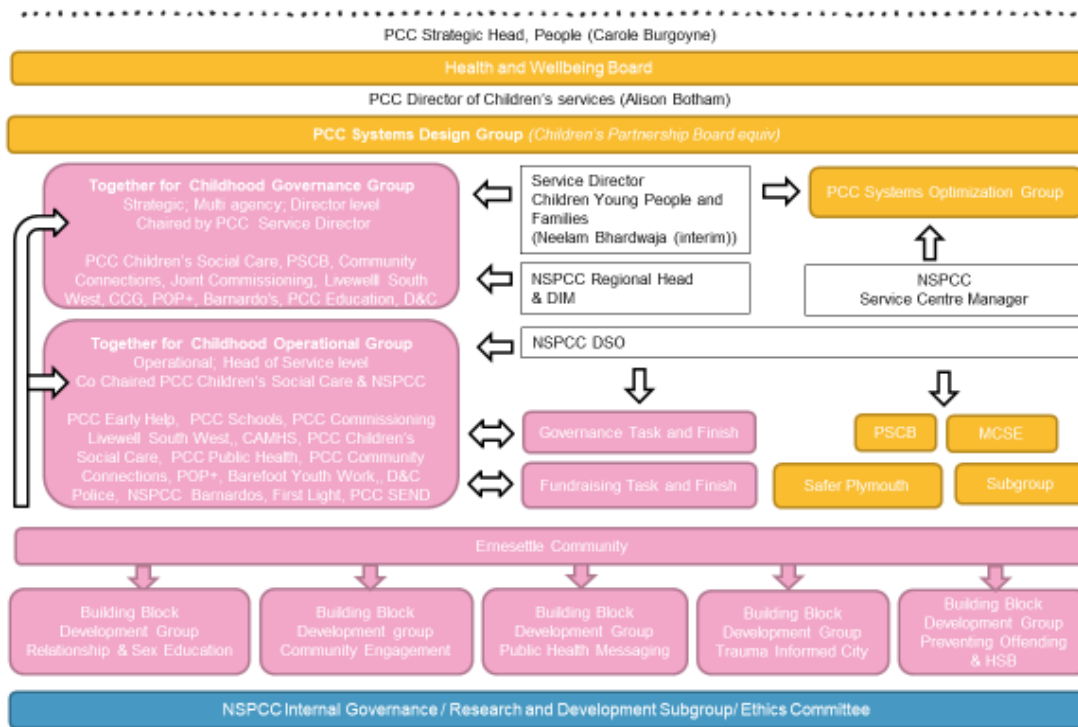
PCC Strategic Head, People (Carole Burgoyne)

Health and Wellbeing Board

PCC Director of Children's services (Alison Botham)

PCC Systems Design Group (Children's Partnership Board equiv)

Together for Childhood Governance Group
Strategic; Multi agency; Director level
Chaired by PCC Service Director

PCC Children's Social Care, PSCB, Community Connections, Joint Commissioning, Livewell South West, CCG, POP+, Barnardo's, PCC Education, D&C

Service Director
Children Young People and Families
(Neelam Bhardwaja (interim))

PCC Systems Optimization Group

NSPCC Regional Head & DIM

NSPCC
Service Centre Manager

Together for Childhood Operational Group
Operational; Head of Service level
Co Chaired PCC Children's Social Care & NSPCC

PCC Early Help, PCC Schools, PCC Commissioning Livewell South West,, CAMHS, PCC Children's Social Care, PCC Public Health, PCC Community Connections, POP+, Barefoot Youth Work,, D&C Police, NSPCC Barnardos, First Light, PCC SEND

NSPCC DSO

Governance Task and Finish

Fundraising Task and Finish

PSCB

MCSE

Safer Plymouth

Subgroup

Ernesettle Community

Building Block Development Group Relationship & Sex Education

Building Block Development group Community Engagement

Building Block Development Group Public Health Messaging

Building Block Development Group Trauma Informed City

Building Block Development Group Preventing Offending & HSB

NSPCC Internal Governance / Research and Development Subgroup/ Ethics Committee